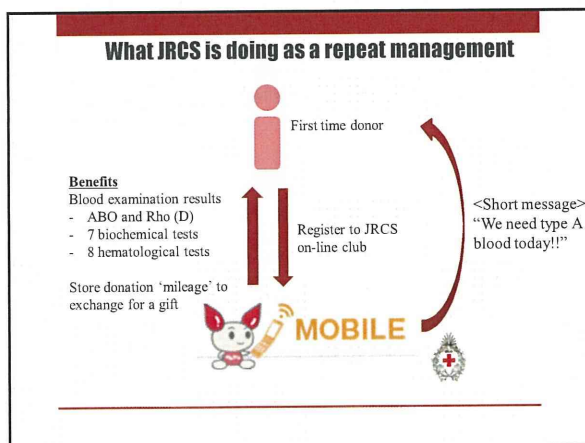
What JRCS is doing as a repeat management

First time donor

Benefits
Blood examination results
- ABO and Rho (D)
- 7 biochemical tests
- 8 hematological tests

Store donation 'mileage' to exchange for a gift

Register to JRCS on-line club

<Short message>
"We need type A blood today!!"

MOBILE